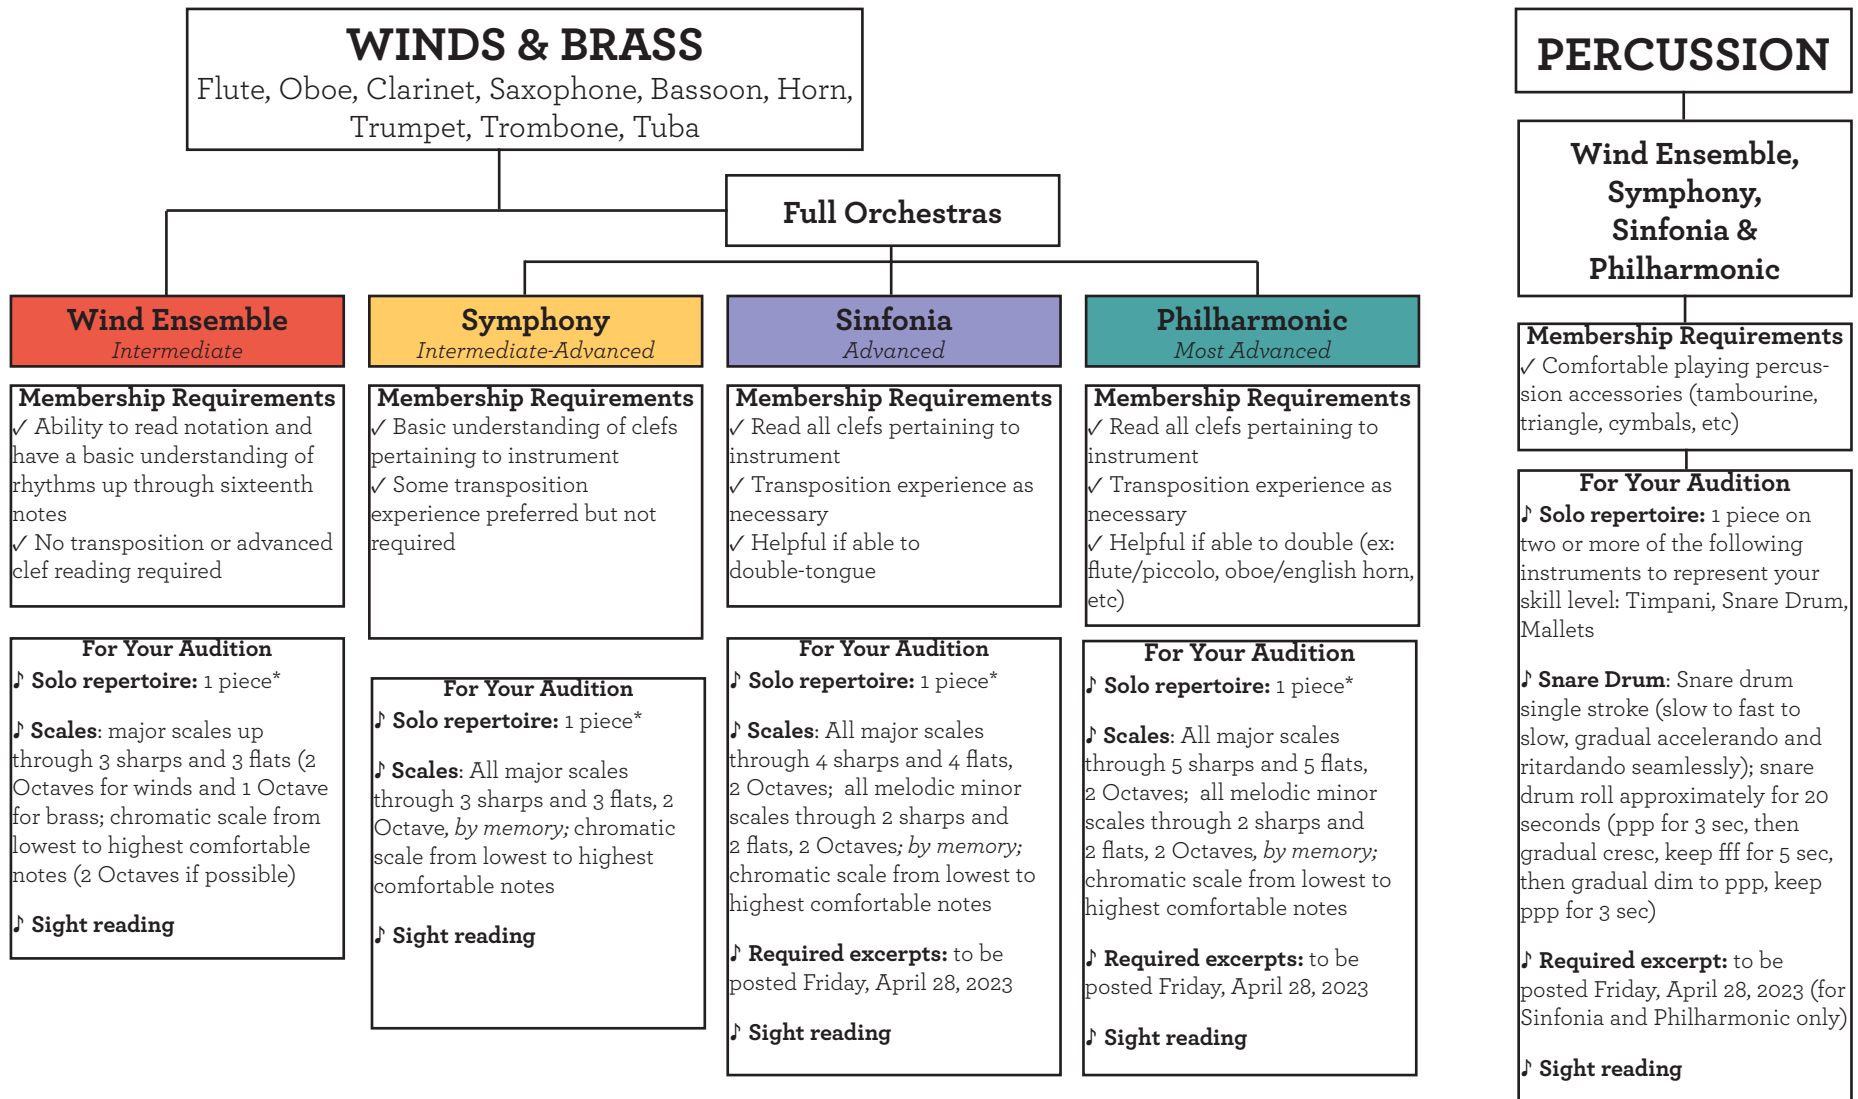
WINDS & BRASS
Flute, Oboe, Clarinet, Saxophone, Bassoon, Horn, Trumpet, Trombone, Tuba

Full Orchestras

Wind Ensemble
Intermediate

Membership Requirements
✓ Ability to read notation and have a basic understanding of rhythms up through sixteenth notes
✓ No transposition or advanced clef reading required

For Your Audition
♪ Solo repertoire: 1 piece*

♪ Scales: major scales up through 3 sharps and 3 flats (2 Octaves for winds and 1 Octave for brass; chromatic scale from lowest to highest comfortable notes (2 Octaves if possible)

♪ Sight reading

Symphony
Intermediate-Advanced

Membership Requirements
✓ Basic understanding of clefs pertaining to instrument
✓ Some transposition experience preferred but not required

For Your Audition
♪ Solo repertoire: 1 piece*

♪ Scales: All major scales through 3 sharps and 3 flats, 2 Octave, by memory; chromatic scale from lowest to highest comfortable notes

♪ Sight reading

Sinfonia
Advanced

Membership Requirements
✓ Read all clefs pertaining to instrument
✓ Transposition experience as necessary
✓ Helpful if able to double-tongue

For Your Audition
♪ Solo repertoire: 1 piece*

♪ Scales: All major scales through 4 sharps and 4 flats, 2 Octaves; all melodic minor scales through 2 sharps and 2 flats, 2 Octaves; by memory; chromatic scale from lowest to highest comfortable notes

♪ Required excerpts: to be posted Friday, April 28, 2023

♪ Sight reading

Philharmonic
Most Advanced

Membership Requirements
✓ Read all clefs pertaining to instrument
✓ Transposition experience as necessary
✓ Helpful if able to double (ex: flute/piccolo, oboe/english horn, etc)

For Your Audition
♪ Solo repertoire: 1 piece*

♪ Scales: All major scales through 5 sharps and 5 flats, 2 Octaves; all melodic minor scales through 2 sharps and 2 flats, 2 Octaves, by memory; chromatic scale from lowest to highest comfortable notes

♪ Required excerpts: to be posted Friday, April 28, 2023

♪ Sight reading

PERCUSSION

Wind Ensemble, Symphony, Sinfonia & Philharmonic

Membership Requirements
✓ Comfortable playing percussion accessories (tambourine, triangle, cymbals, etc)

For Your Audition
♪ Solo repertoire: 1 piece on two or more of the following instruments to represent your skill level: Timpani, Snare Drum, Mallets

♪ Snare Drum: Snare drum single stroke (slow to fast to slow, gradual accelerando and ritardando seamlessly); snare drum roll approximately for 20 seconds (ppp for 3 sec, then gradual cresc, keep fff for 5 sec, then gradual dim to ppp, keep ppp for 3 sec)

♪ Required excerpt: to be posted Friday, April 28, 2023 (for Sinfonia and Philharmonic only)

♪ Sight reading